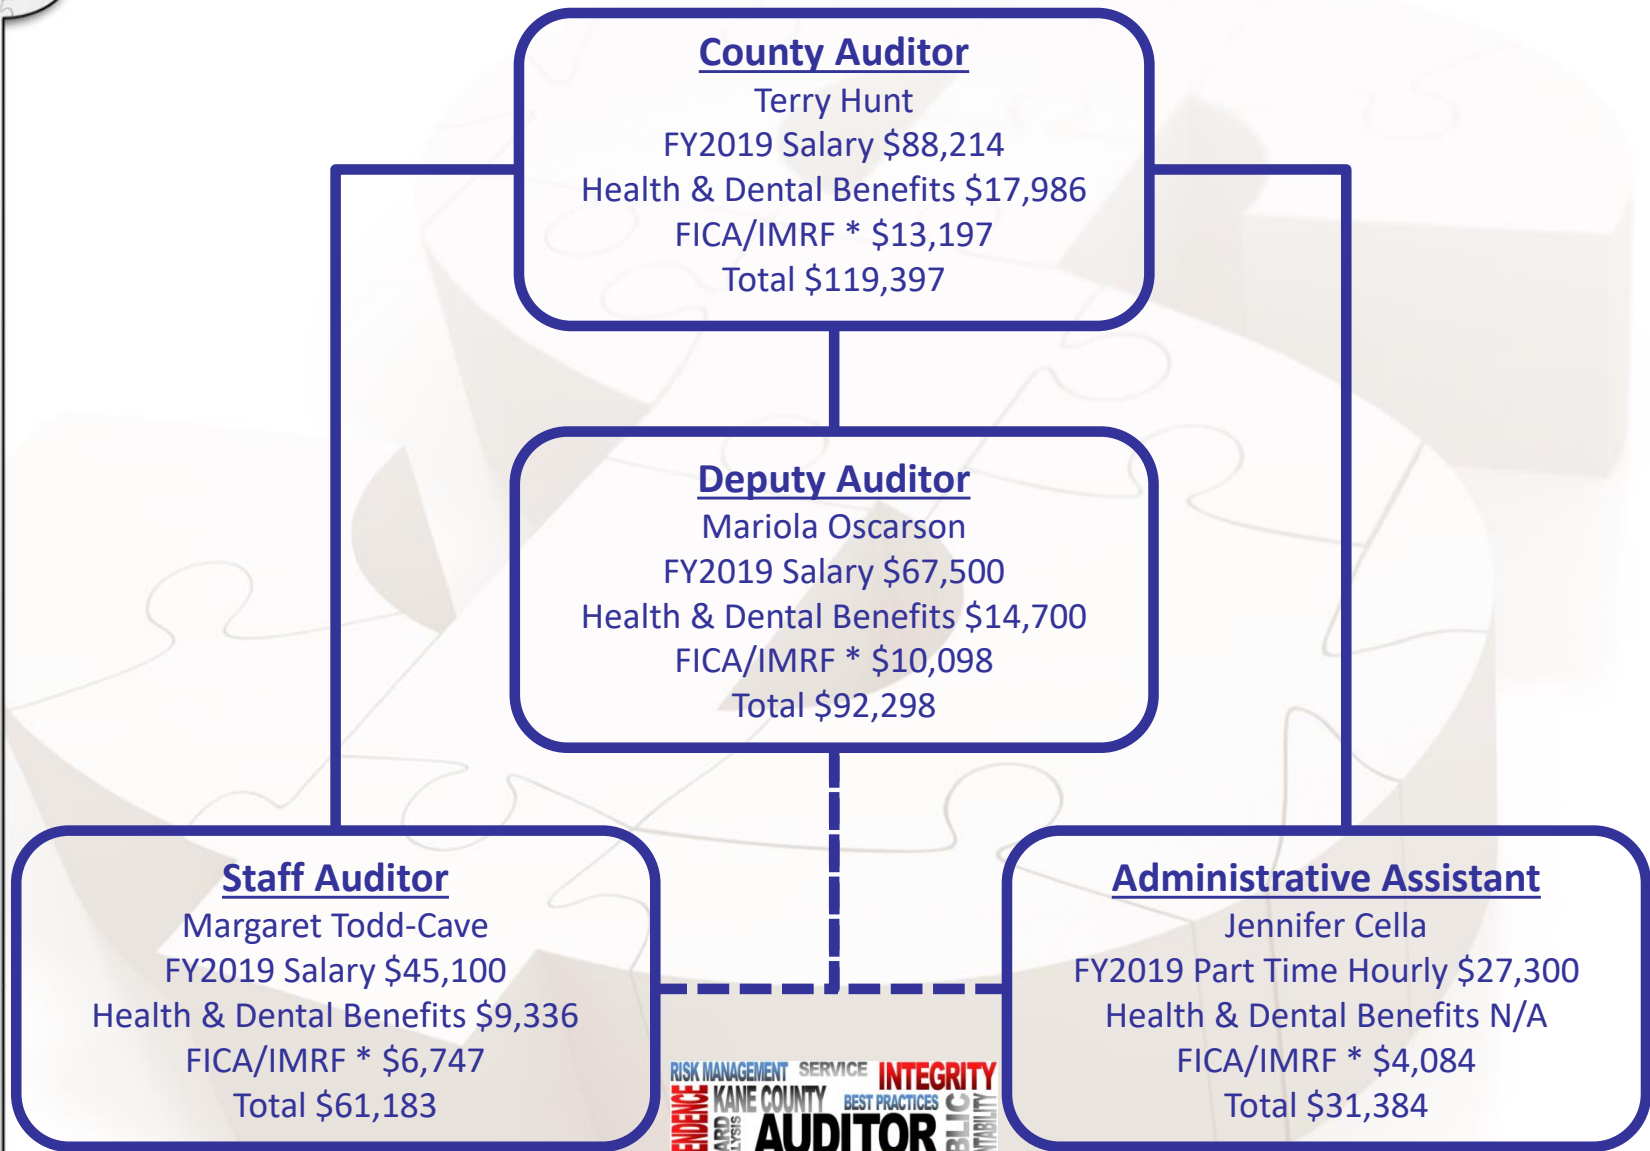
County Auditor
Terry Hunt
FY2019 Salary $88,214
Health & Dental Benefits $17,986
FICA/IMRF * $13,197
Total $119,397

Deputy Auditor
Mariola Oscarson
FY2019 Salary $67,500
Health & Dental Benefits $14,700
FICA/IMRF * $10,098
Total $92,298

Staff Auditor
Margaret Todd-Cave
FY2019 Salary $45,100
Health & Dental Benefits $9,336
FICA/IMRF * $6,747
Total $61,183

RISK MANAGEMENT SERVICE INTEGRITY
KANE COUNTY BEST PRACTICES
AUDITOR
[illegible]

Administrative Assistant
Jennifer Cella
FY2019 Part Time Hourly $27,300
Health & Dental Benefits N/A
FICA/IMRF * $4,084
Total $31,384